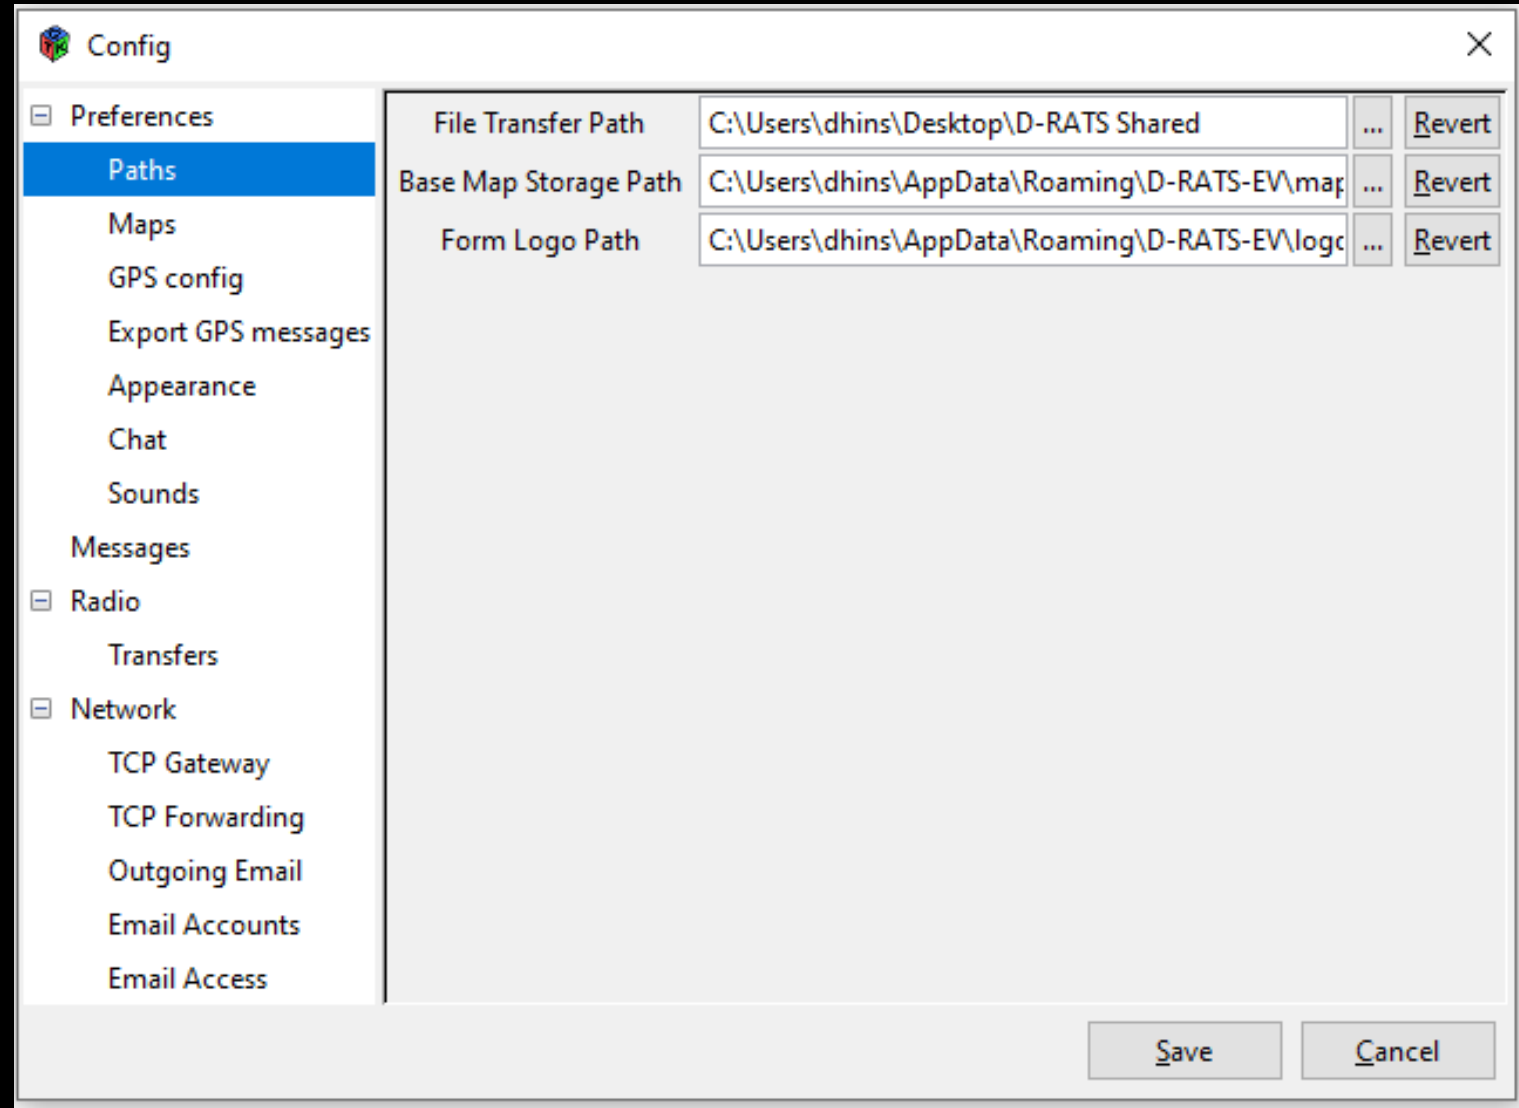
Config

Preferences
Paths
Maps
GPS config
Export GPS messages
Appearance
Chat
Sounds
Messages
Radio
Transfers
Network
TCP Gateway
TCP Forwarding
Outgoing Email
Email Accounts
Email Access

File Transfer Path C:\Users\dhins\Desktop\D-RATS Shared ... Revert
Base Map Storage Path C:\Users\dhins\AppData\Roaming\D-RATS-EV\map ... Revert
Form Logo Path C:\Users\dhins\AppData\Roaming\D-RATS-EV\logo ... Revert

Save Cancel